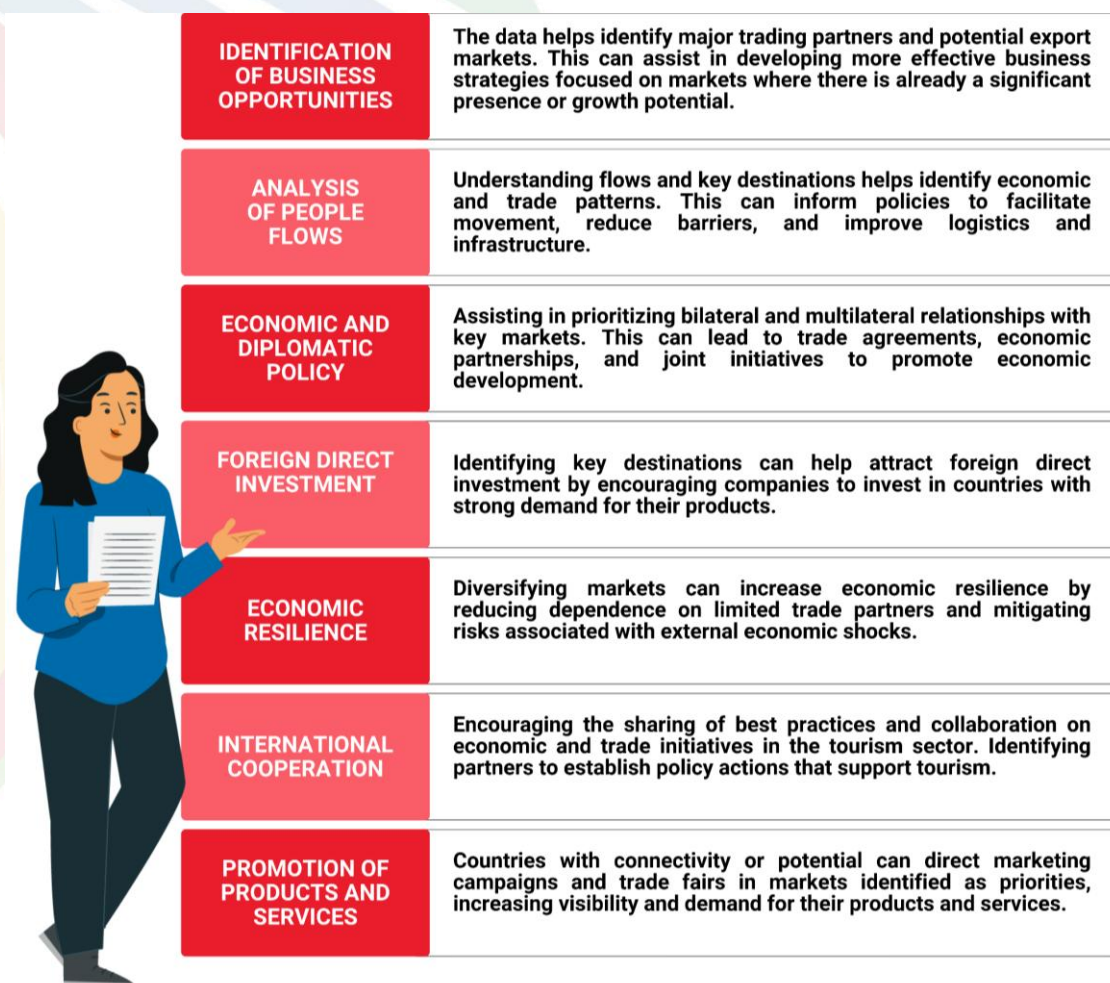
| | |
|---|---|
| IDENTIFICATION OF BUSINESS OPPORTUNITIES | The data helps identify major trading partners and potential export markets. This can assist in developing more effective business strategies focused on markets where there is already a significant presence or growth potential. |
| ANALYSIS OF PEOPLE FLOWS | Understanding flows and key destinations helps identify economic and trade patterns. This can inform policies to facilitate movement, reduce barriers, and improve logistics and infrastructure. |
| ECONOMIC AND DIPLOMATIC POLICY | Assisting in prioritizing bilateral and multilateral relationships with key markets. This can lead to trade agreements, economic partnerships, and joint initiatives to promote economic development. |
| FOREIGN DIRECT INVESTMENT | Identifying key destinations can help attract foreign direct investment by encouraging companies to invest in countries with strong demand for their products. |
| ECONOMIC RESILIENCE | Diversifying markets can increase economic resilience by reducing dependence on limited trade partners and mitigating risks associated with external economic shocks. |
| INTERNATIONAL COOPERATION | Encouraging the sharing of best practices and collaboration on economic and trade initiatives in the tourism sector. Identifying partners to establish policy actions that support tourism. |
| PROMOTION OF PRODUCTS AND SERVICES | Countries with connectivity or potential can direct marketing campaigns and trade fairs in markets identified as priorities, increasing visibility and demand for their products and services. |